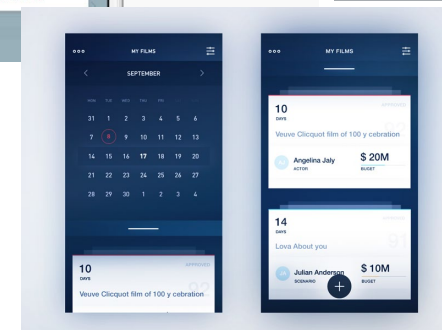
MY FILMS

SEPTEMBER

MON TUE WED THU FRI

| | | | | | | |
|---|---|---|---|---|---|---|
| 31 | 1 | 2 | 3 | 4 | 5 | 6 |
| 7 | 8 | 9 | 10 | 11 | 12 | 13 |
| 14 | 15 | 16 | 17 | 18 | 19 | 20 |
| 21 | 22 | 23 | 24 | 25 | 26 | 27 |
| 28 | 29 | 30 | 1 | 2 | 3 | 4 |

10
DAYS
APPROVED
Veuve Clicquot film of 100 y cebration

MY FILMS

10
DAYS
APPROVED
Veuve Clicquot film of 100 y cebration

Angelina Jaly
ACTOR
$ 20M
BUGET

14
DAYS
Lova About you

Julian Anderson
SCENARIO
$ 10M
BUSET